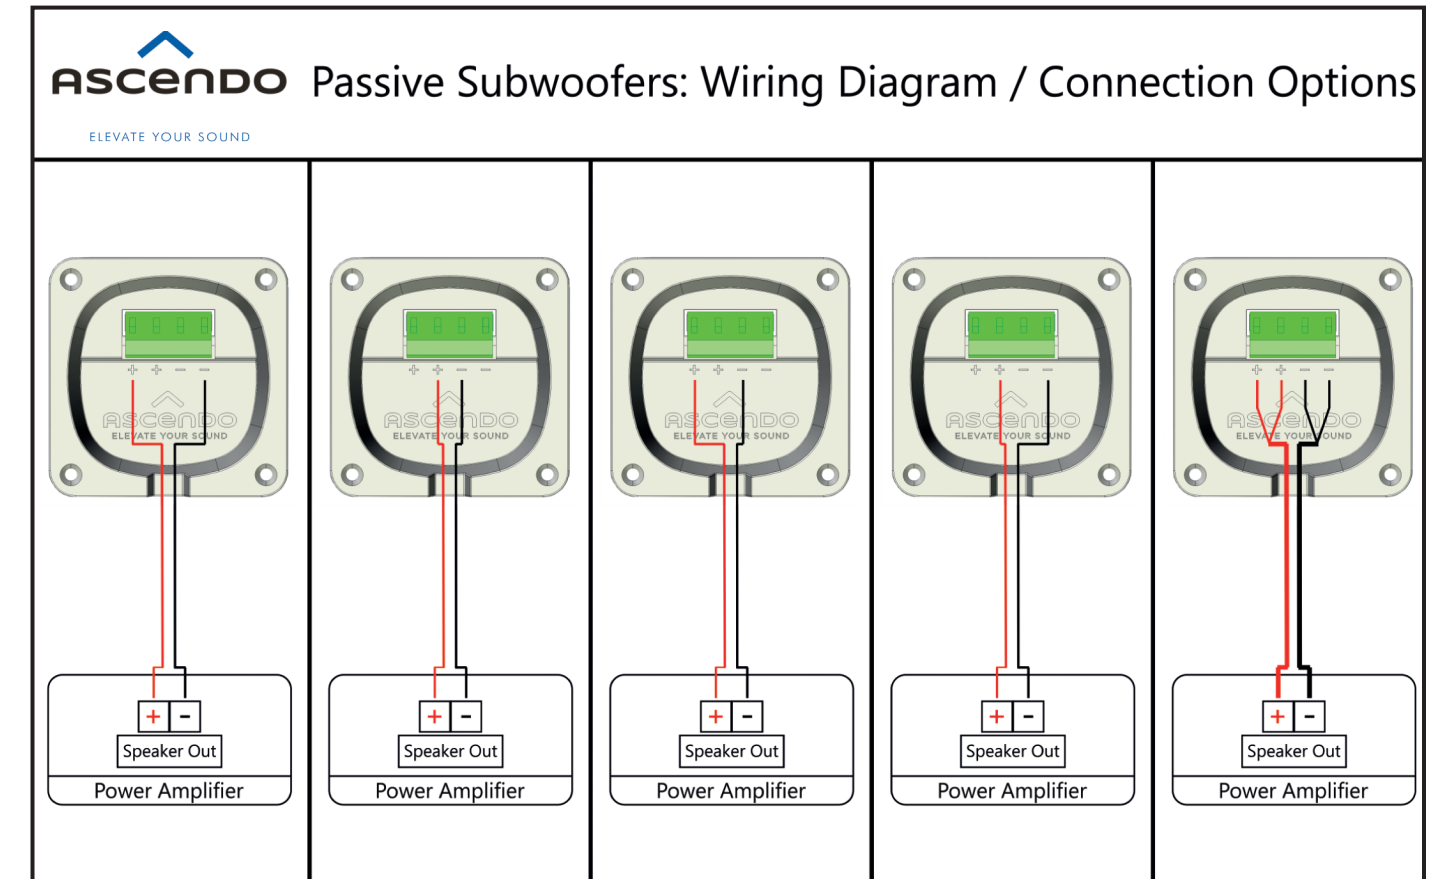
ASCENDO
ELEVATE YOUR SOUND

Passive Subwoofers: Wiring Diagram / Connection Options

+ + − −
ASCENDO
ELEVATE YOUR SOUND
+ −
Speaker Out
Power Amplifier

+ + − −
ASCENDO
ELEVATE YOUR SOUND
+ −
Speaker Out
Power Amplifier

+ + − −
ASCENDO
ELEVATE YOUR SOUND
+ −
Speaker Out
Power Amplifier

+ + − −
ASCENDO
ELEVATE YOUR SOUND
+ −
Speaker Out
Power Amplifier

+ + − −
ASCENDO
ELEVATE YOUR SOUND
+ −
Speaker Out
Power Amplifier